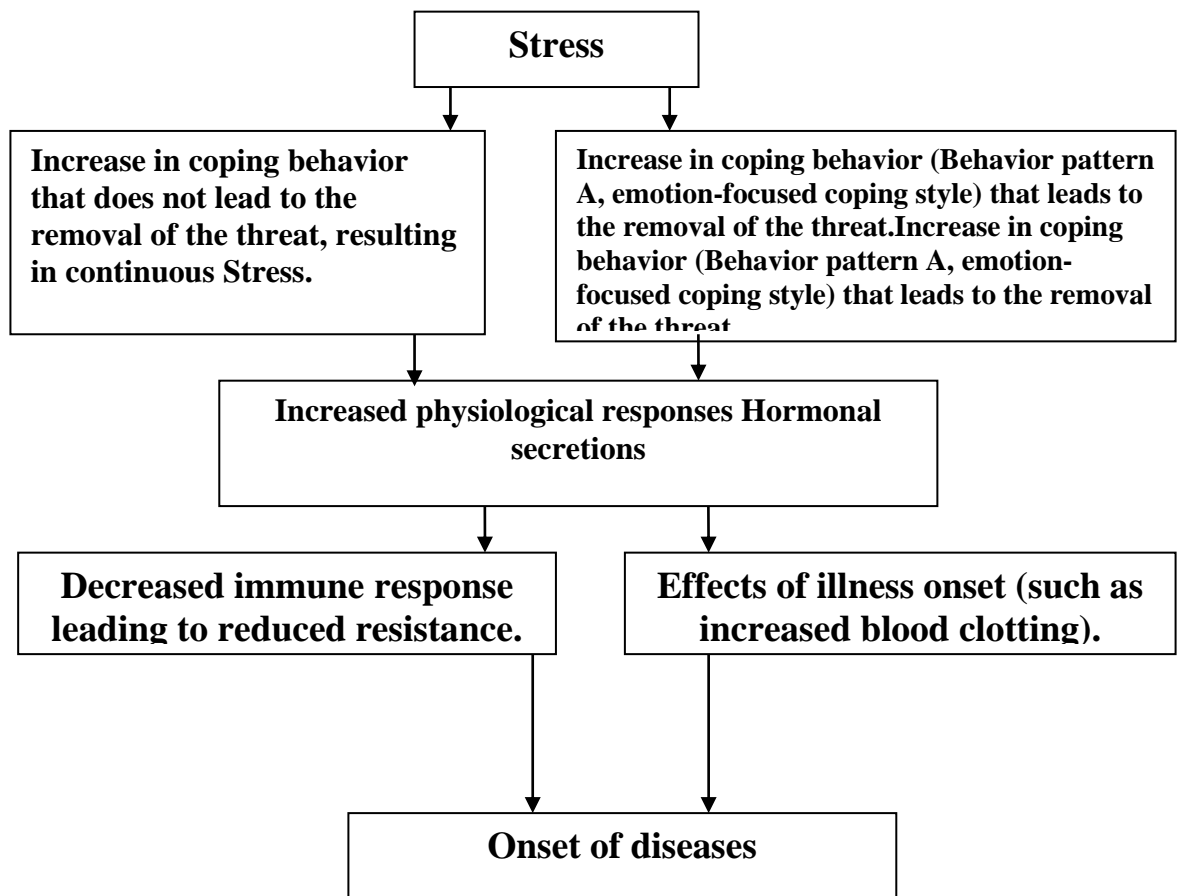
Stress

Increase in coping behavior that does not lead to the removal of the threat, resulting in continuous Stress.

Increase in coping behavior (Behavior pattern A, emotion-focused coping style) that leads to the removal of the threat.Increase in coping behavior (Behavior pattern A, emotion-focused coping style) that leads to the removal of the threat

Increased physiological responses Hormonal secretions

Decreased immune response leading to reduced resistance.

Effects of illness onset (such as increased blood clotting).

Onset of diseases